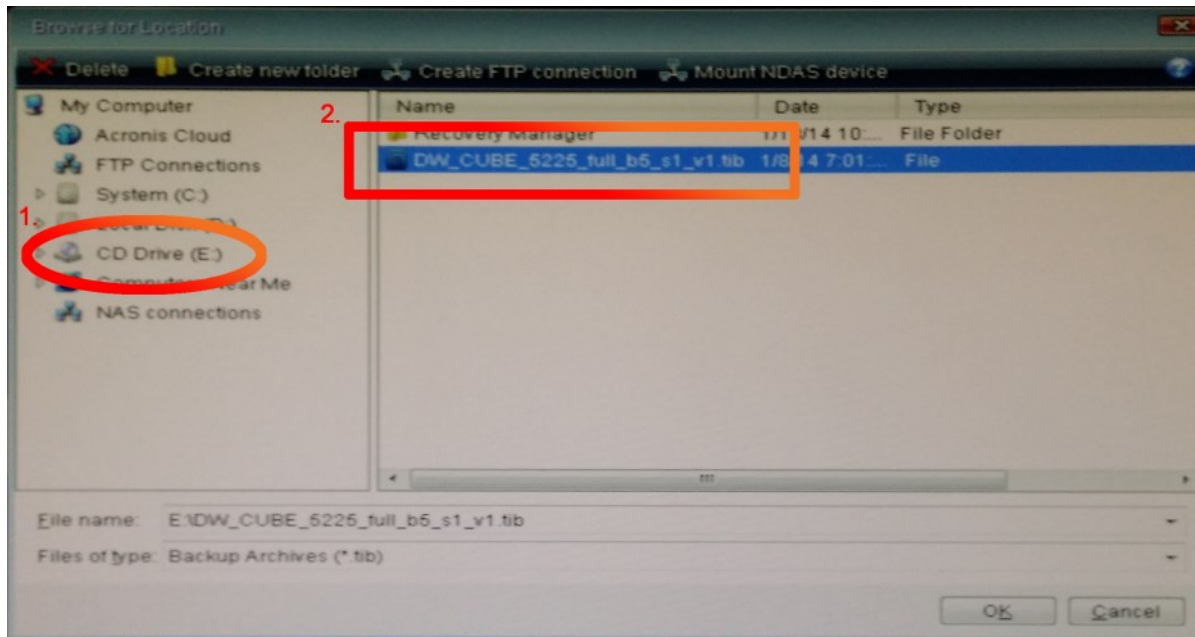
Browse for Location

Delete Create new folder Create FTP connection Mount NDAS device

My Computer
Acronis Cloud
FTP Connections
System (C:)
1. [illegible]
CD Drive (E:)
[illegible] ear Me
NAS connections

2.

| Name | Date | Type |
|---|---|---|
| Recovery Manager | 1/1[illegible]/14 10:... | File Folder |
| DW_CUBE_5225_full_b5_s1_v1.tib | 1/8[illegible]4 7:01:... | File |

File name: E:\DW_CUBE_5225_full_b5_s1_v1.tib

Files of type: Backup Archives (*.tib)

OK Cancel